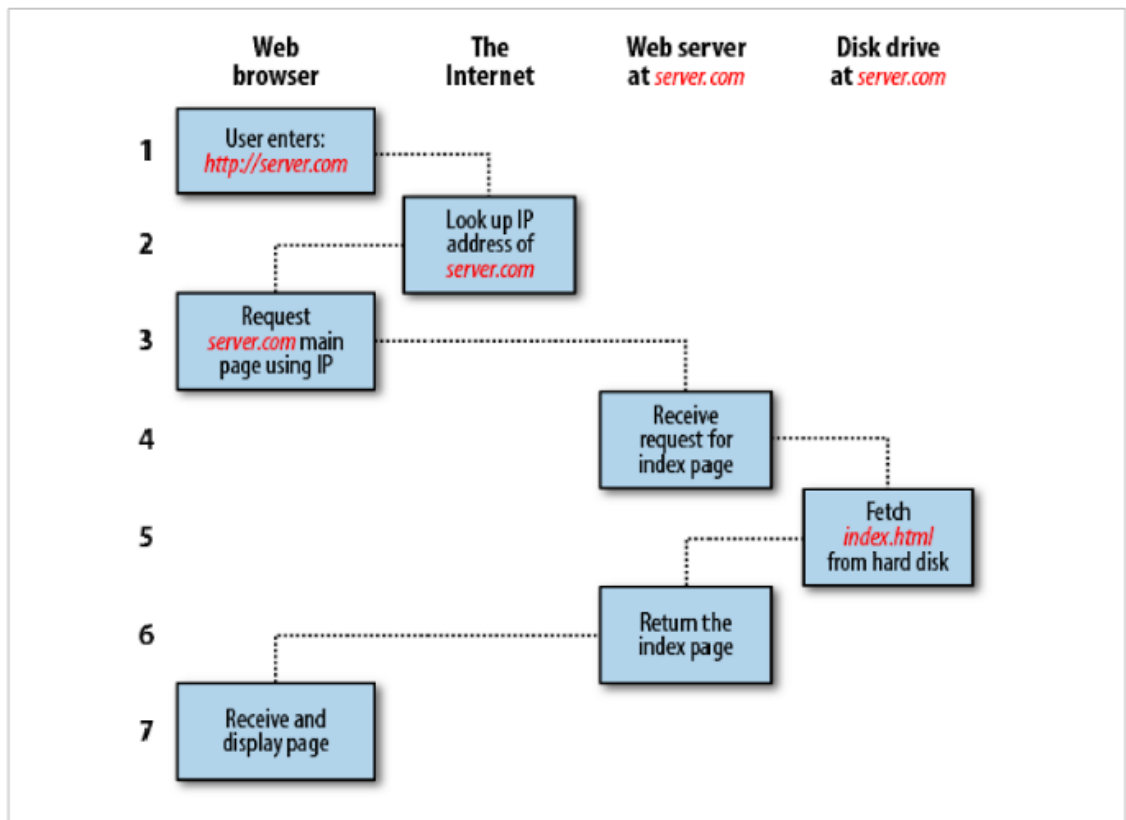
Web browser

The Internet

Web server at server.com

Disk drive at server.com

1

User enters: http://server.com

2

Look up IP address of server.com

3

Request server.com main page using IP

4

Receive request for index page

5

Fetch index.html from hard disk

6

Return the index page

7

Receive and display page